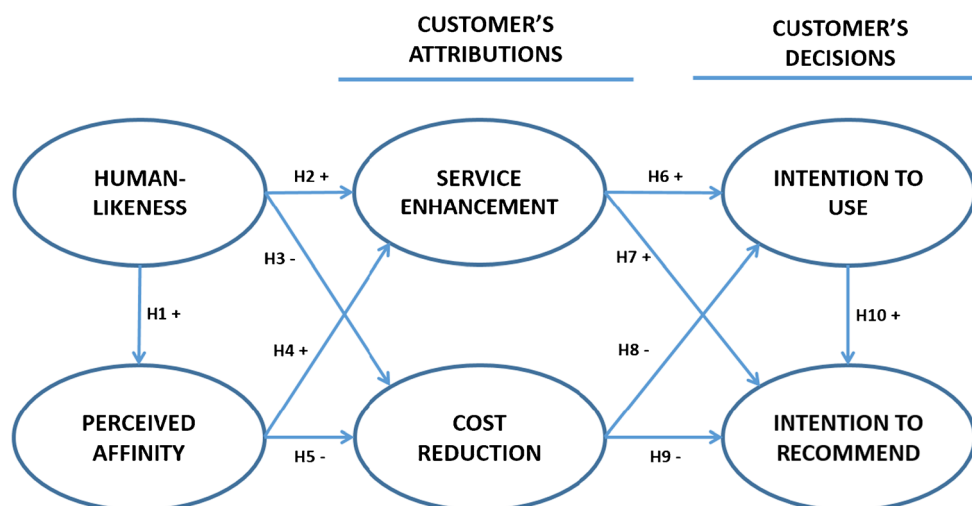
CUSTOMER'S ATTRIBUTIONS

CUSTOMER'S DECISIONS

HUMAN-LIKENESS

H2 +

SERVICE ENHANCEMENT

H6 +

INTENTION TO USE

H3 -

H7 +

H1 +

H10 +

H4 +

H8 -

PERCEIVED AFFINITY

COST REDUCTION

INTENTION TO RECOMMEND

H5 -

H9 -